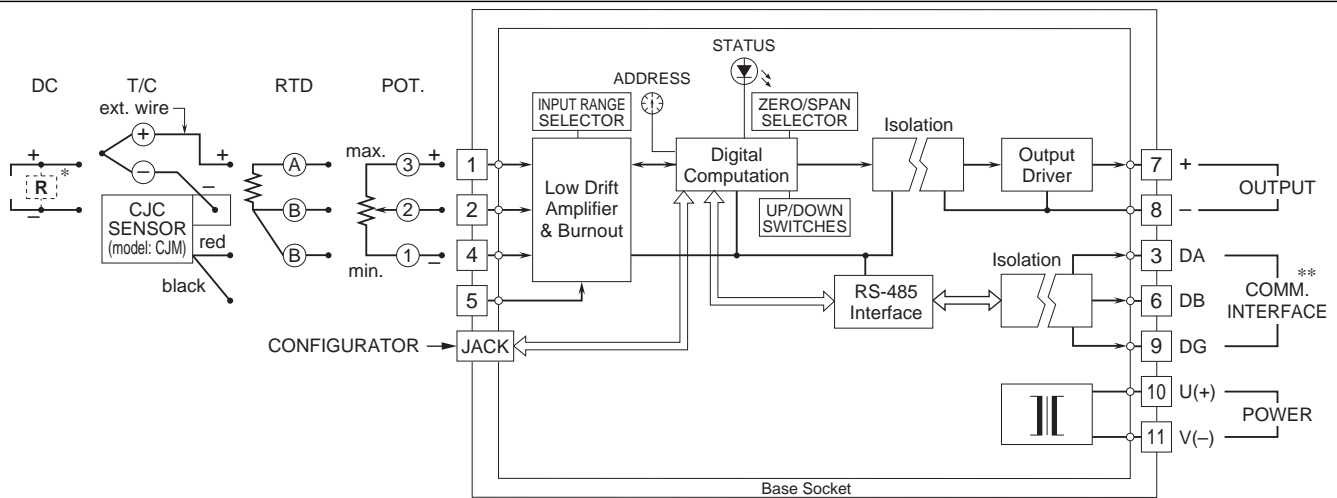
DC
T/C
RTD
POT.
ext. wire
+
–
+
R *
–
+
–
CJC SENSOR (model: CJM)
red
black
A
B
B
max.
3
+
2
1
–
min.
1
2
4
5
CONFIGURATOR
JACK
INPUT RANGE SELECTOR
Low Drift Amplifier & Burnout
ADDRESS
STATUS
ZERO/SPAN SELECTOR
Digital Computation
UP/DOWN SWITCHES
Isolation
Output Driver
7 +
8 –
OUTPUT
RS-485 Interface
Isolation
3 DA
6 DB
9 DG
**
COMM. INTERFACE
10 U(+)
11 V(–)
POWER
Base Socket